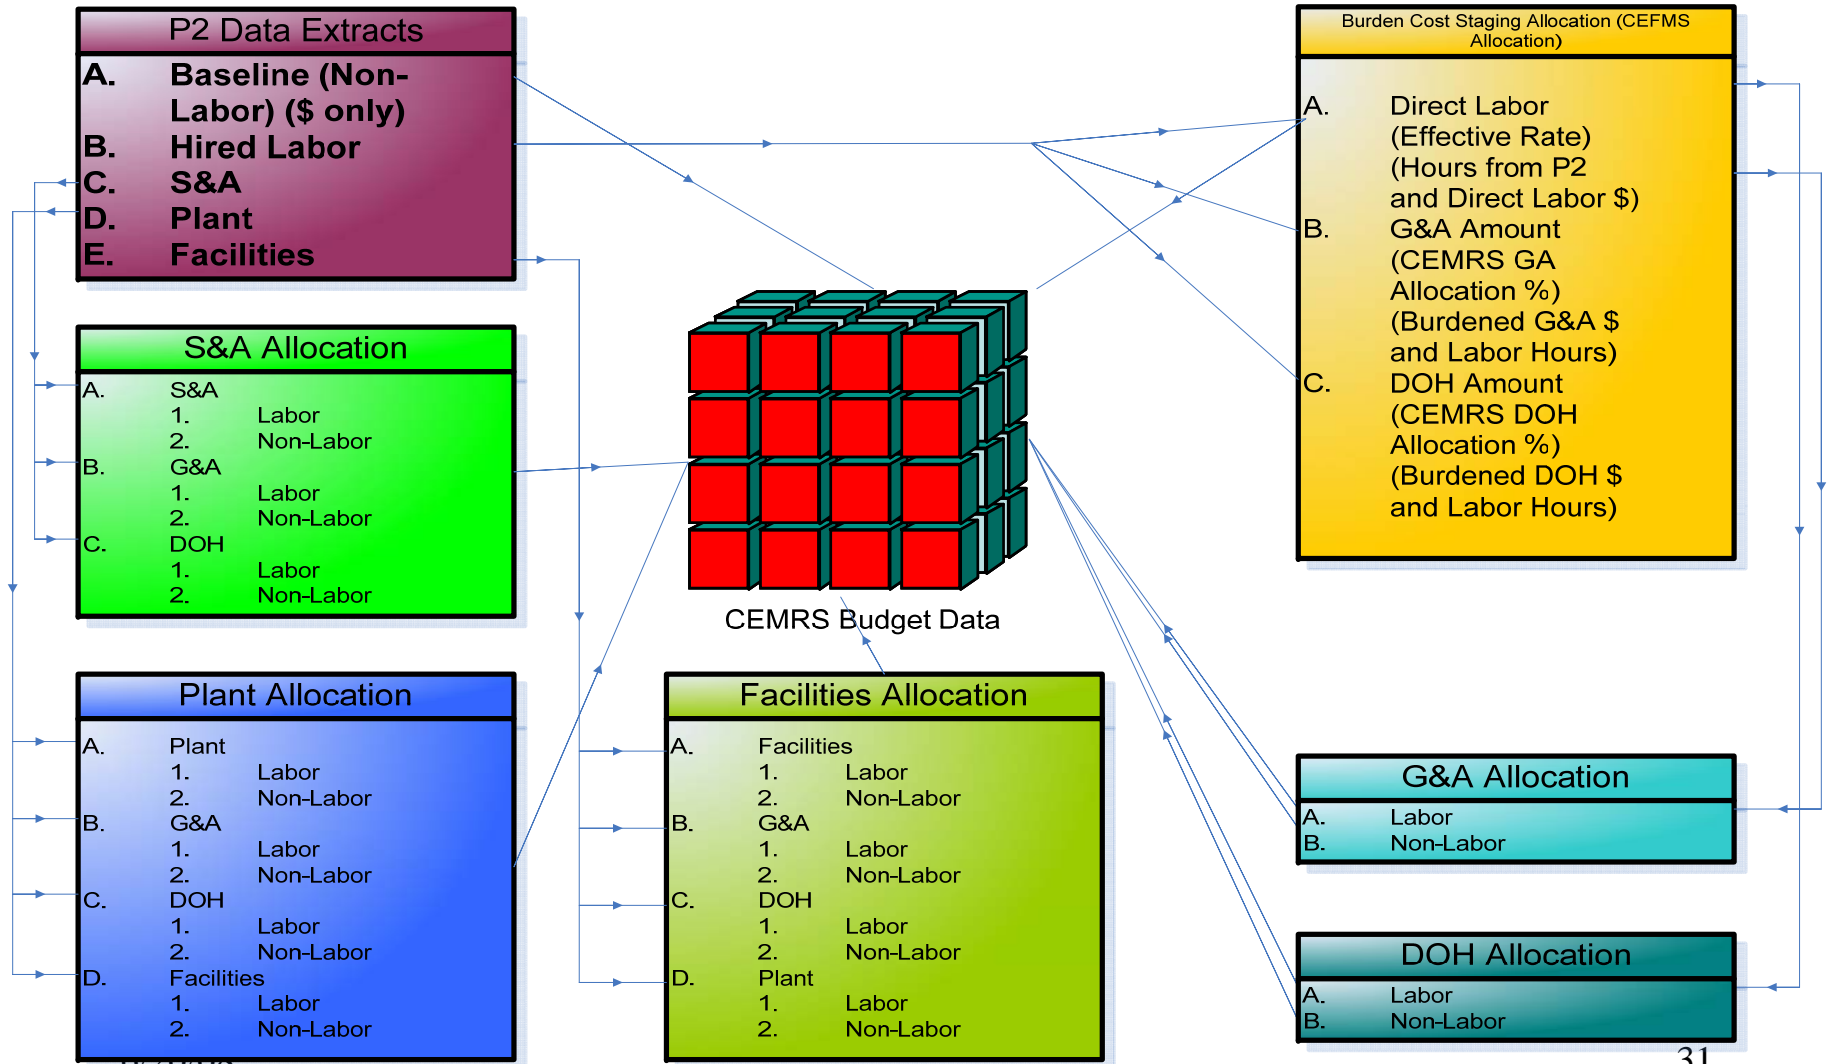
P2 Data Extracts
A. Baseline (Non-Labor) ($ only)
B. Hired Labor
C. S&A
D. Plant
E. Facilities

S&A Allocation
A. S&A
1. Labor
2. Non-Labor
B. G&A
1. Labor
2. Non-Labor
C. DOH
1. Labor
2. Non-Labor

Plant Allocation
A. Plant
1. Labor
2. Non-Labor
B. G&A
1. Labor
2. Non-Labor
C. DOH
1. Labor
2. Non-Labor
D. Facilities
1. Labor
2. Non-Labor

CEMRS Budget Data

Facilities Allocation
A. Facilities
1. Labor
2. Non-Labor
B. G&A
1. Labor
2. Non-Labor
C. DOH
1. Labor
2. Non-Labor
D. Plant
1. Labor
2. Non-Labor

Burden Cost Staging Allocation (CEFMS Allocation)
A. Direct Labor (Effective Rate) (Hours from P2 and Direct Labor $)
B. G&A Amount (CEMRS GA Allocation %) (Burdened G&A $ and Labor Hours)
C. DOH Amount (CEMRS DOH Allocation %) (Burdened DOH $ and Labor Hours)

G&A Allocation
A. Labor
B. Non-Labor

DOH Allocation
A. Labor
B. Non-Labor

31